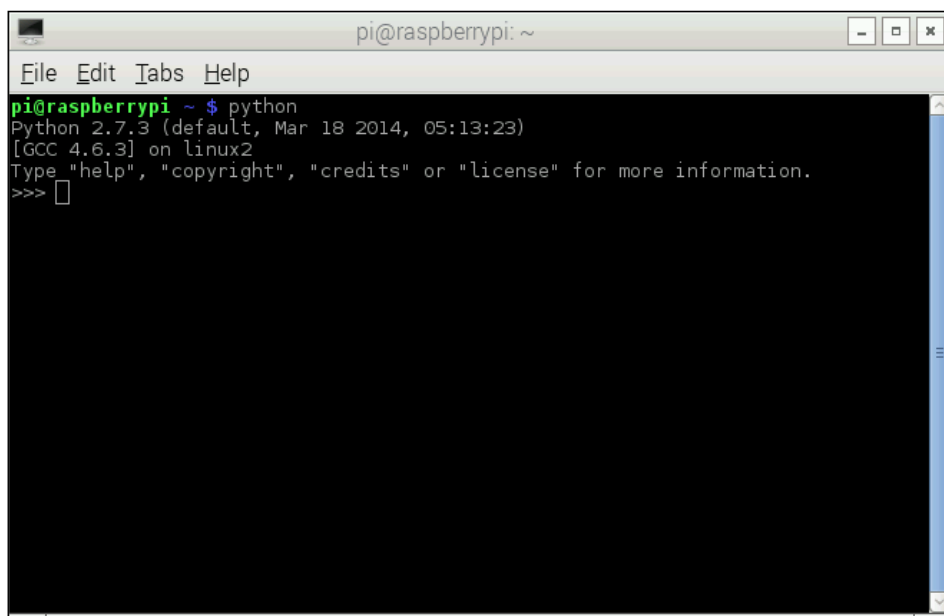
pi@raspberrypi: ~

File Edit Tabs Help

pi@raspberrypi ~ $ python
Python 2.7.3 (default, Mar 18 2014, 05:13:23)
[GCC 4.6.3] on linux2
Type "help", "copyright", "credits" or "license" for more information.
>>>